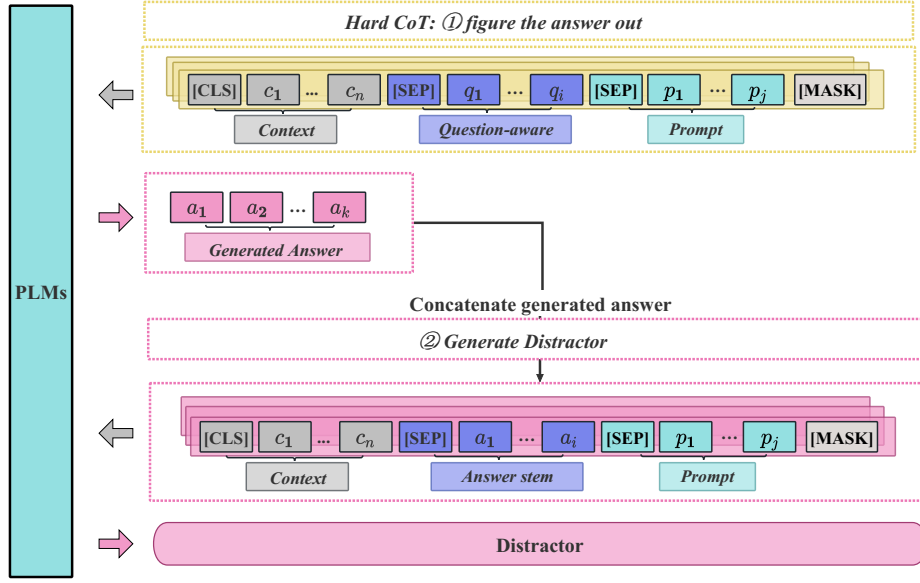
Hard CoT: ① figure the answer out

[CLS] $c_1$ ... $c_n$ [SEP] $q_1$ ... $q_i$ [SEP] $p_1$ ... $p_j$ [MASK]

Context

Question-aware

Prompt

PLMs

$a_1$ $a_2$ ... $a_k$

Generated Answer

Concatenate generated answer

② Generate Distractor

[CLS] $c_1$ ... $c_n$ [SEP] $a_1$ ... $a_i$ [SEP] $p_1$ ... $p_j$ [MASK]

Context

Answer stem

Prompt

Distractor